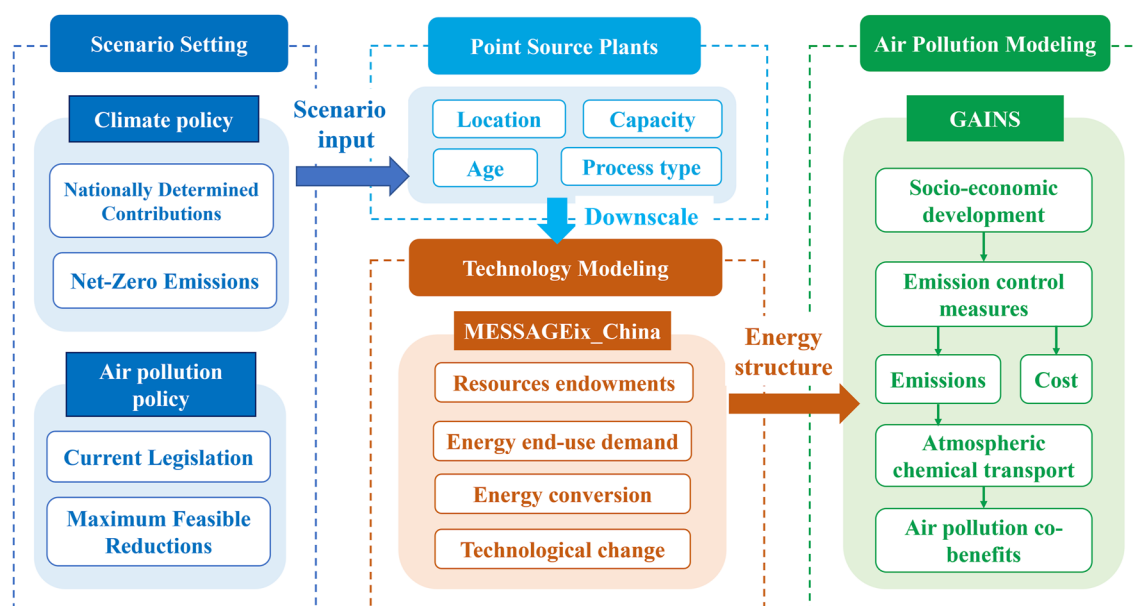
Scenario Setting

Climate policy

Nationally Determined Contributions

Net-Zero Emissions

Air pollution policy

Current Legislation

Maximum Feasible Reductions

Scenario input

Point Source Plants

Location

Capacity

Age

Process type

Downscale

Technology Modeling

MESSAGEix_China

Resources endowments

Energy end-use demand

Energy conversion

Technological change

Energy structure

Air Pollution Modeling

GAINS

Socio-economic development

Emission control measures

Emissions

Cost

Atmospheric chemical transport

Air pollution co-benefits